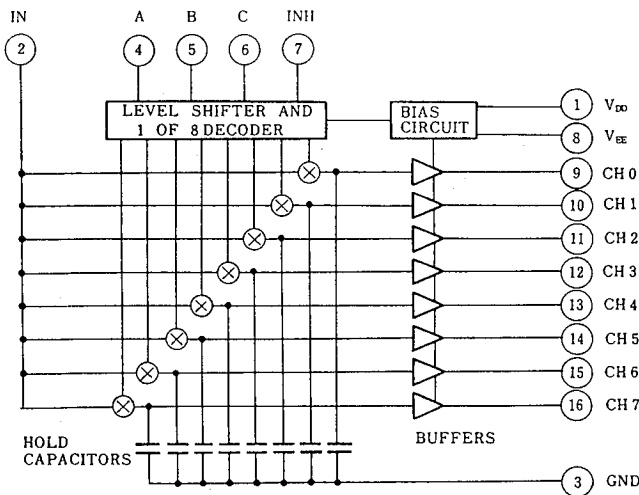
IN

A

B

C

INH

2

4

5

6

7

LEVEL SHIFTER AND
1 OF 8 DECODER

BIAS CIRCUIT

1 $V_{DD}$

8 $V_{EE}$

9 CH 0

10 CH 1

11 CH 2

12 CH 3

13 CH 4

14 CH 5

15 CH 6

16 CH 7

HOLD CAPACITORS

BUFFERS

3 GND